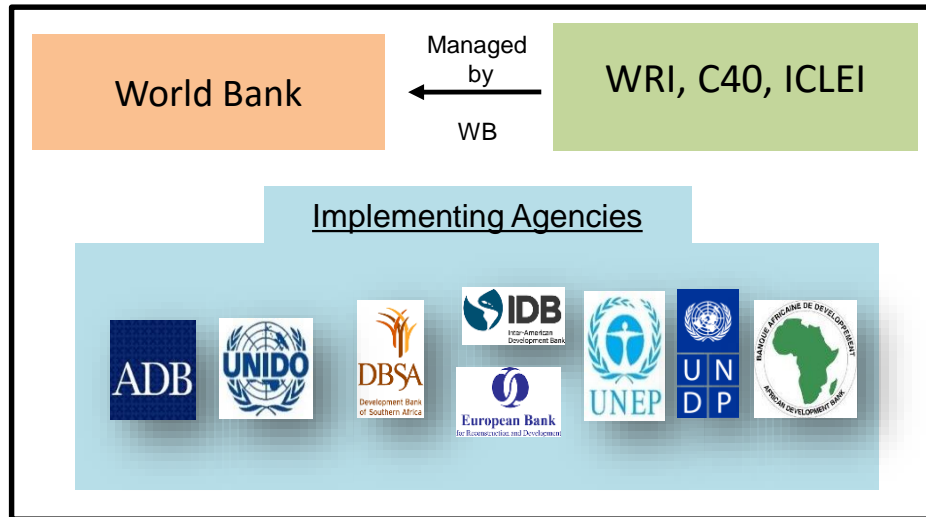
World Bank

Managed by WB

WRI, C40, ICLEI

Implementing Agencies

ADB

UNIDO

DBSA
Development Bank of Southern Africa

IDB
Inter-American Development Bank

European Bank
for Reconstruction and Development

UNEP

U N
D P

BANQUE AFRICAINE DE DEVELOPPEMENT
AFRICAN DEVELOPMENT BANK